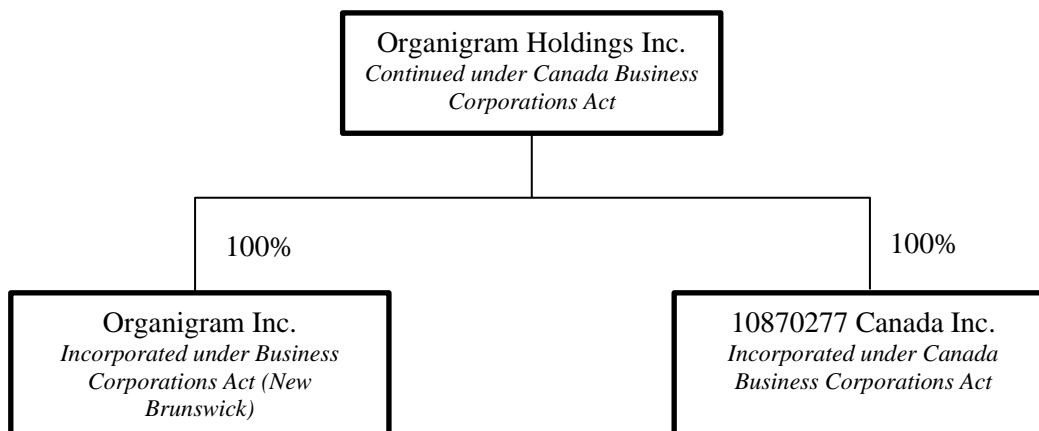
Organigram Holdings Inc.
*Continued under Canada Business Corporations Act*

100%

100%

Organigram Inc.
*Incorporated under Business Corporations Act (New Brunswick)*

10870277 Canada Inc.
*Incorporated under Canada Business Corporations Act*